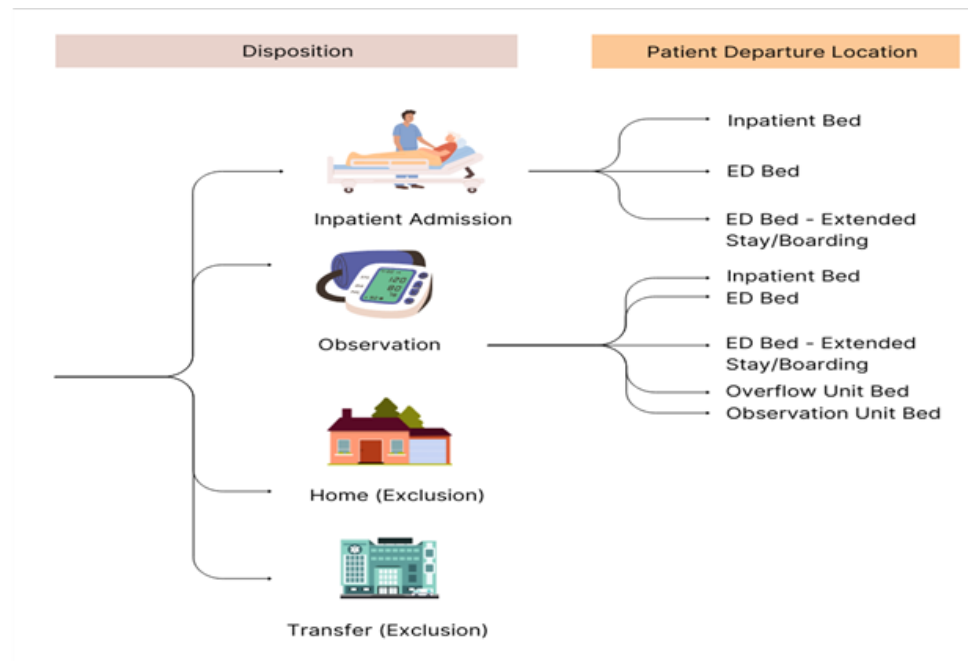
Disposition

Patient Departure Location

Inpatient Admission

Inpatient Bed

ED Bed

ED Bed - Extended Stay/Boarding

Observation

Inpatient Bed

ED Bed

ED Bed - Extended Stay/Boarding

Overflow Unit Bed

Observation Unit Bed

Home (Exclusion)

Transfer (Exclusion)